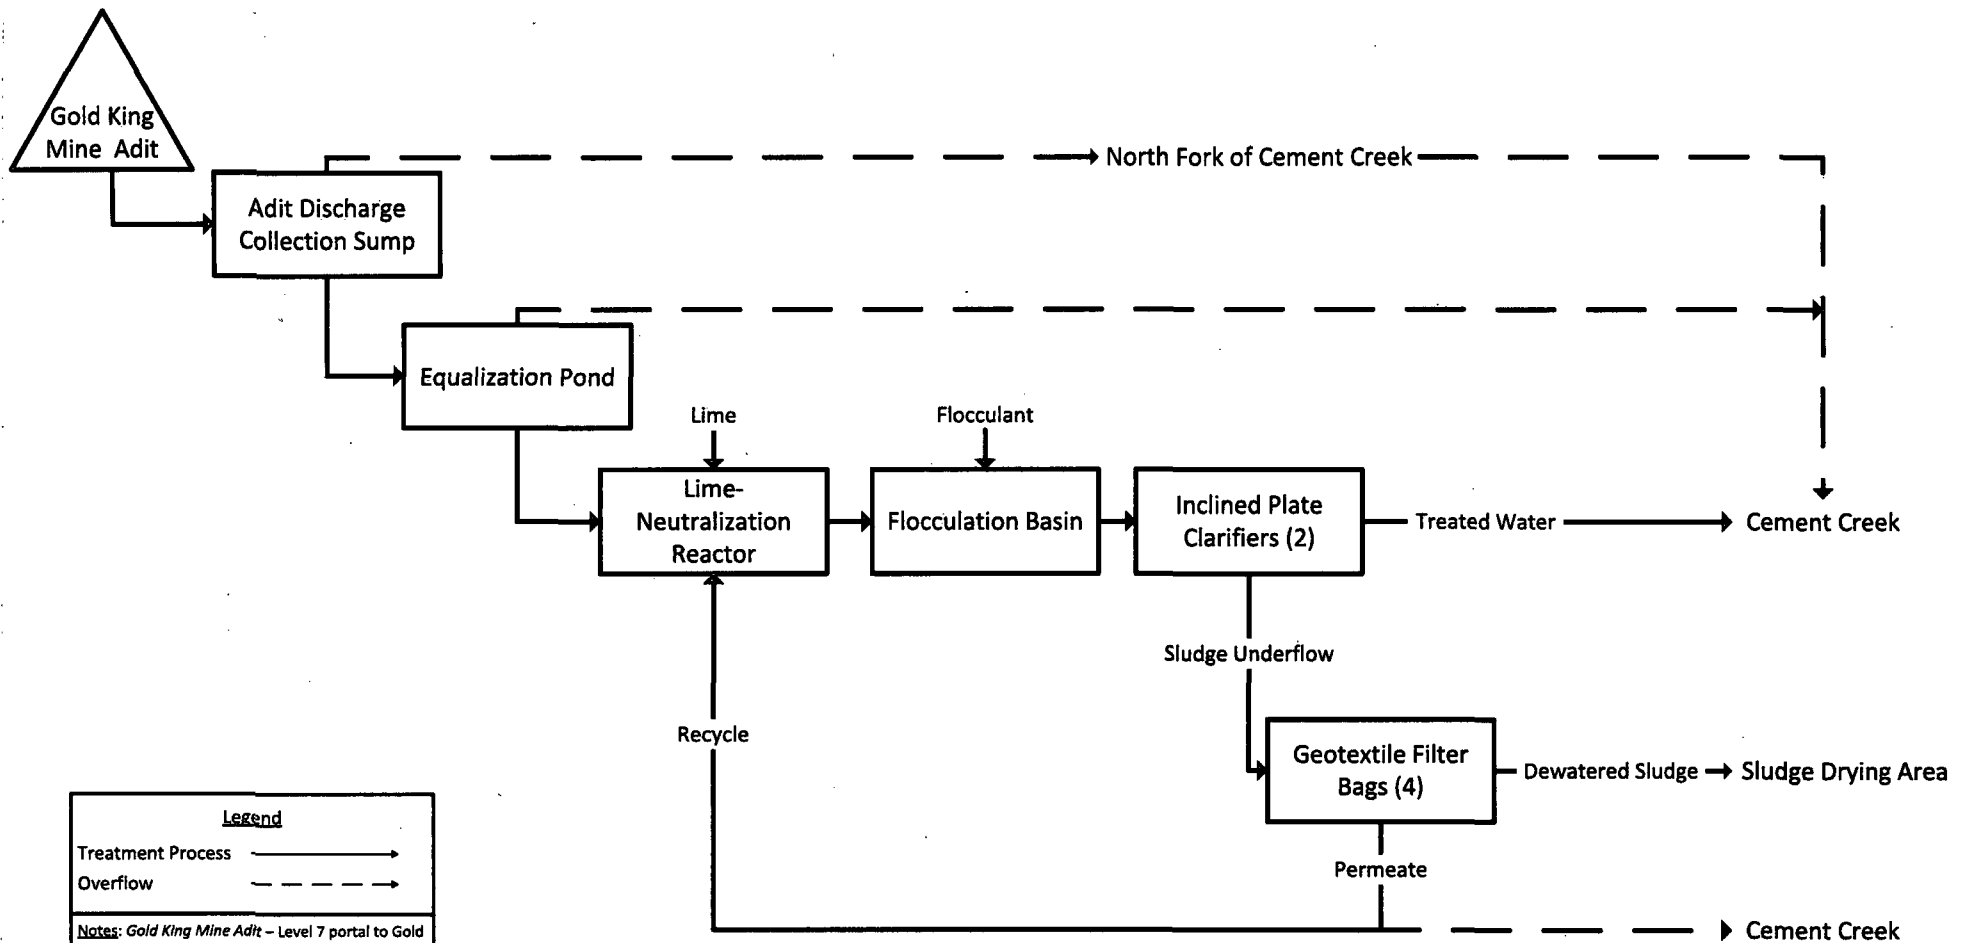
Gold King Mine Adit

Adit Discharge Collection Sump

North Fork of Cement Creek

Equalization Pond

Lime

Flocculant

Lime-Neutralization Reactor

Flocculation Basin

Inclined Plate Clarifiers (2)

Treated Water

Cement Creek

Sludge Underflow

Recycle

Geotextile Filter Bags (4)

Dewatered Sludge

Sludge Drying Area

Permeate

Cement Creek

Legend
Treatment Process
Overflow

Notes: Gold King Mine Adit – Level 7 portal to Gold